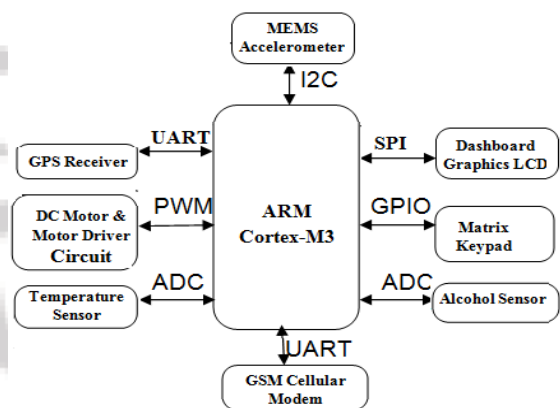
MEMS Accelerometer

I2C

UART

GPS Receiver

SPI

Dashboard Graphics LCD

PWM

DC Motor & Motor Driver Circuit

ARM Cortex-M3

GPIO

Matrix Keypad

ADC

Temperature Sensor

ADC

Alcohol Sensor

UART

GSM Cellular Modem